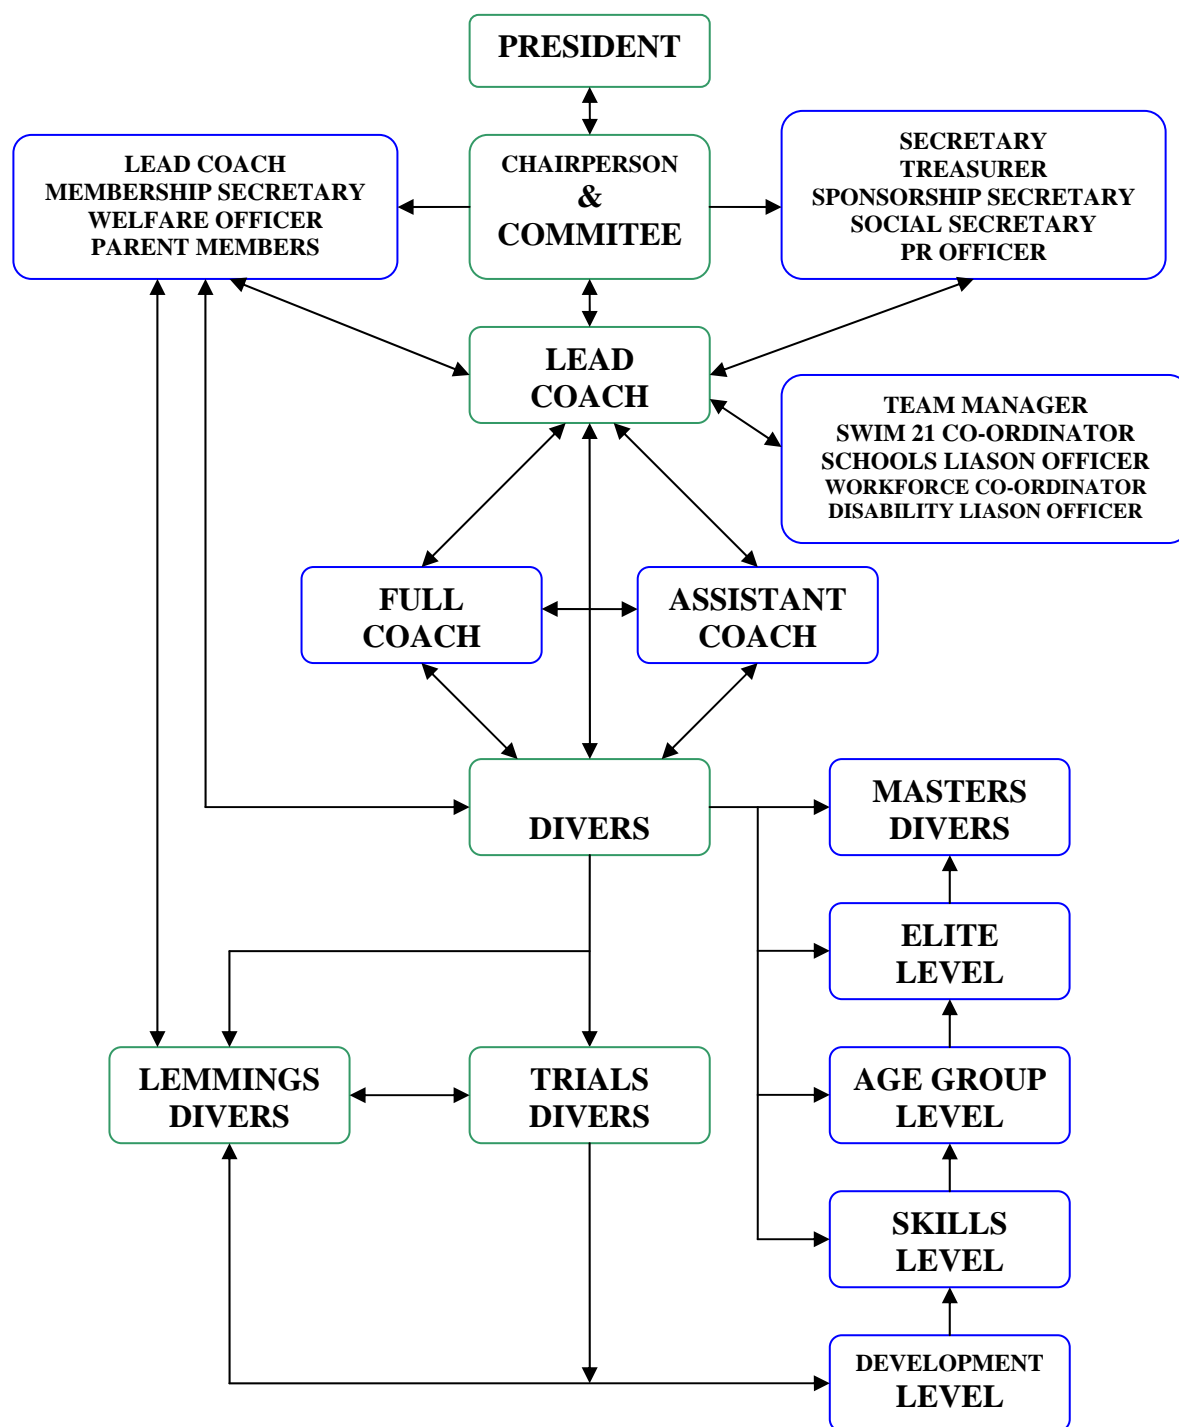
PRESIDENT

LEAD COACH
MEMBERSHIP SECRETARY
WELFARE OFFICER
PARENT MEMBERS

CHAIRPERSON
&
COMMITEE

SECRETARY
TREASURER
SPONSORSHIP SECRETARY
SOCIAL SECRETARY
PR OFFICER

LEAD
COACH

TEAM MANAGER
SWIM 21 CO-ORDINATOR
SCHOOLS LIASON OFFICER
WORKFORCE CO-ORDINATOR
DISABILITY LIASON OFFICER

FULL
COACH

ASSISTANT
COACH

DIVERS

MASTERS
DIVERS

ELITE
LEVEL

LEMMINGS
DIVERS

TRIALS
DIVERS

AGE GROUP
LEVEL

SKILLS
LEVEL

DEVELOPMENT
LEVEL